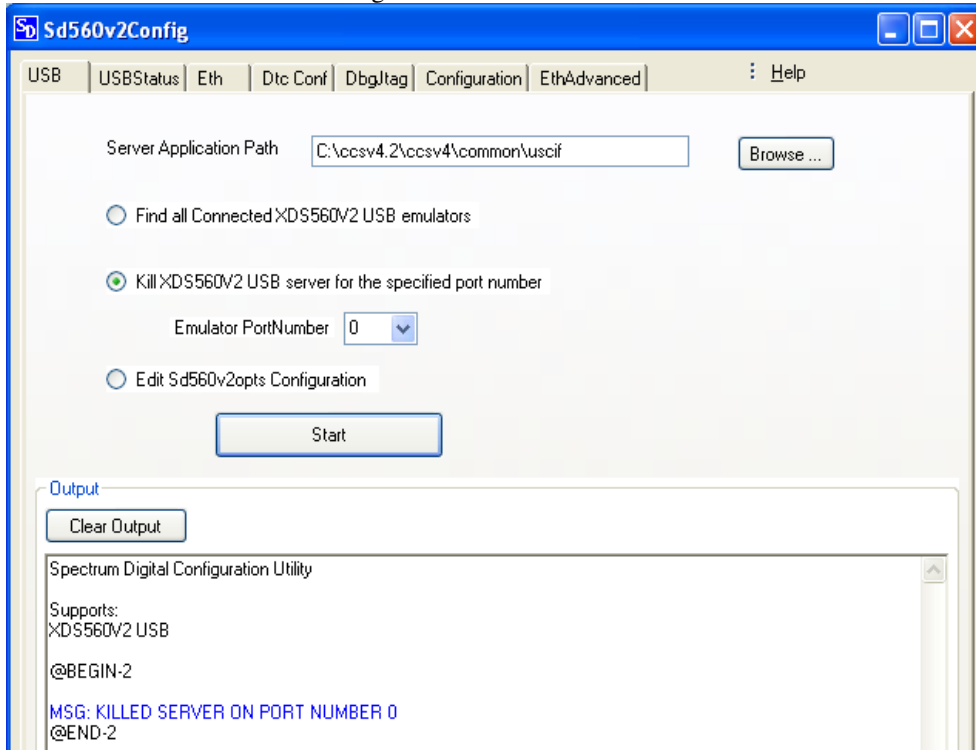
SD Sd560v2Config

USB | USBStatus | Eth | Dtc Conf | DbgJtag | Configuration | EthAdvanced | Help

Server Application Path C:\ccsv4.2\ccsv4\common\uscif Browse ...

Find all Connected XDS560V2 USB emulators

Kill XDS560V2 USB server for the specified port number

Emulator PortNumber 0

Edit Sd560v2opts Configuration

Start

Output

Clear Output

Spectrum Digital Configuration Utility

Supports:
XDS560V2 USB

@BEGIN-2

MSG: KILLED SERVER ON PORT NUMBER 0
@END-2